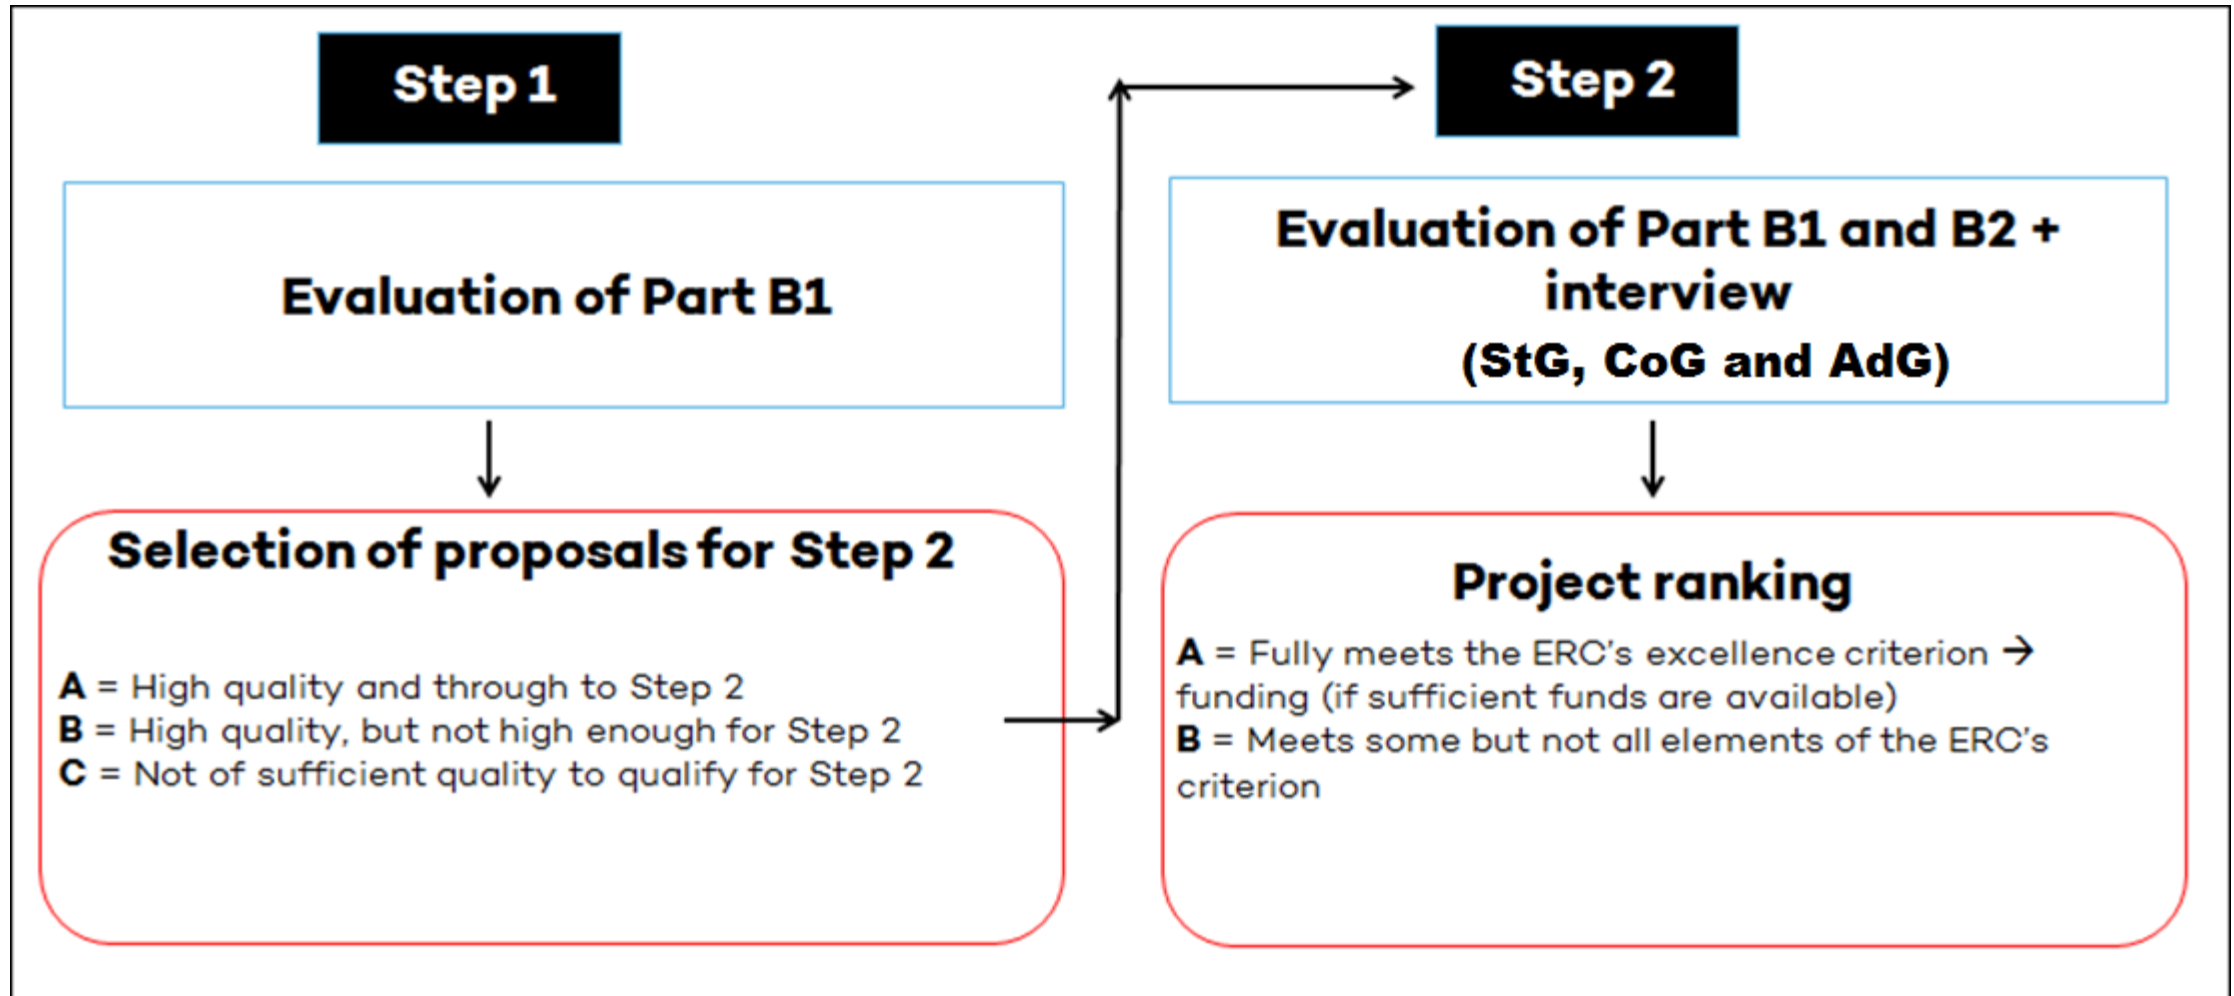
Step 1

Evaluation of Part B1

Selection of proposals for Step 2

A = High quality and through to Step 2
B = High quality, but not high enough for Step 2
C = Not of sufficient quality to qualify for Step 2

Step 2

Evaluation of Part B1 and B2 + interview
(StG, CoG and AdG)

Project ranking

A = Fully meets the ERC's excellence criterion → funding (if sufficient funds are available)
B = Meets some but not all elements of the ERC's criterion